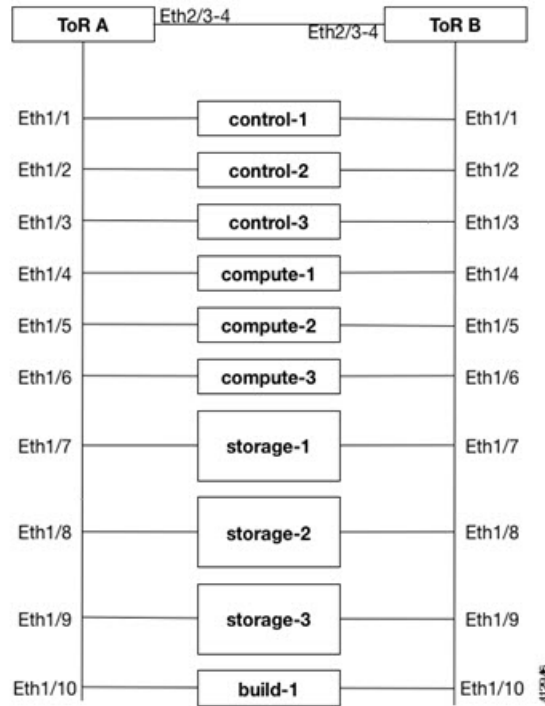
ToR A
Eth2/3-4
Eth2/3-4
ToR B

Eth1/1
control-1
Eth1/1

Eth1/2
control-2
Eth1/2

Eth1/3
control-3
Eth1/3

Eth1/4
compute-1
Eth1/4

Eth1/5
compute-2
Eth1/5

Eth1/6
compute-3
Eth1/6

Eth1/7
storage-1
Eth1/7

Eth1/8
storage-2
Eth1/8

Eth1/9
storage-3
Eth1/9

Eth1/10
build-1
Eth1/10

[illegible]